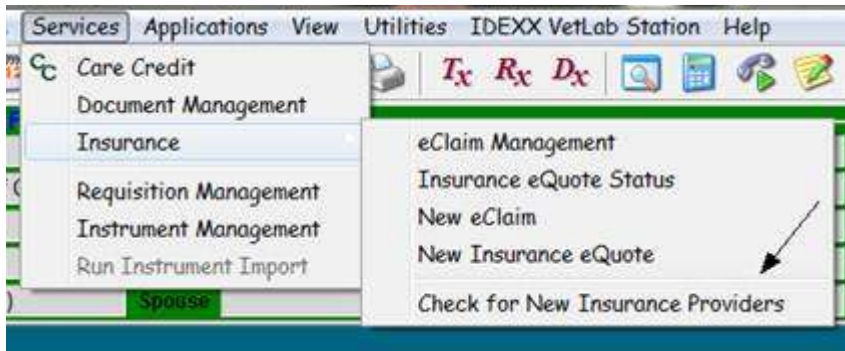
Services Applications View Utilities IDEXX VetLab Station Help

Care Credit
Document Management
Insurance
Requisition Management
Instrument Management
Run Instrument Import

$T_x$ $R_x$ $D_x$

eClaim Management
Insurance eQuote Status
New eClaim
New Insurance eQuote
Check for New Insurance Providers

Spouse